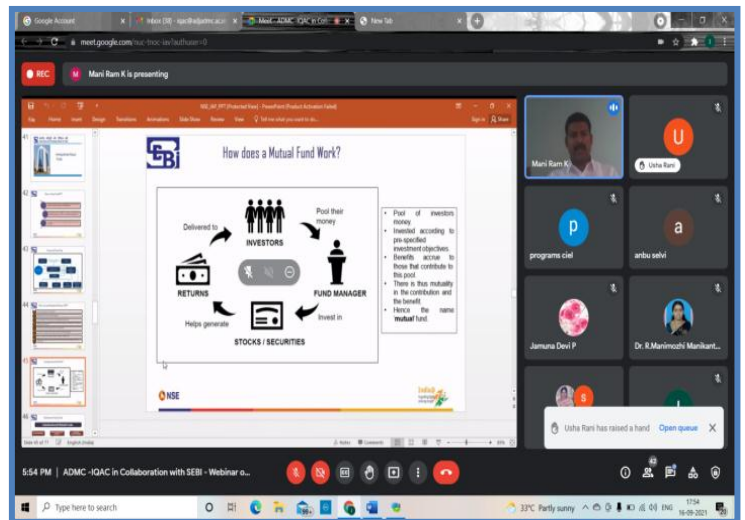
Google Account
Inbox (58) - iqac@adjadmc.ac.in
Meet - ADMC -IQAC in Coll
New Tab
meet.google.com/nuc-hnoc-iav?authuser=0

REC
Mani Ram K is presenting

NSE_IAP_PPT [Protected View] - PowerPoint (Product Activation Failed)
File Home Insert Design Transitions Animations Slide Show Review View Tell me what you want to do...
Sign in Share

SEBI
How does a Mutual Fund Work?

Delivered to
INVESTORS
Pool their money
RETURNS
FUND MANAGER
Helps generate
Invest in
STOCKS / SECURITIES

• Pool of investors money.
• Invested according to pre-specified investment objectives.
• Benefits accrue to those that contribute to this pool.
• There is thus mutuality in the contribution and the benefit.
• Hence the name 'mutual' fund.

NSE

Slide 45 of 77 English (India)
Notes Comments

Mani Ram K
U
Usha Rani
p
programs ciel
a
anbu selvi
Jamuna Devi P
Dr. R.Manimozhi Manikant...
S

Usha Rani has raised a hand Open queue

5:54 PM | ADMC -IQAC in Collaboration with SEBI - Webinar o...
42

Type here to search
33°C Partly sunny ENG 17:54 16-09-2021